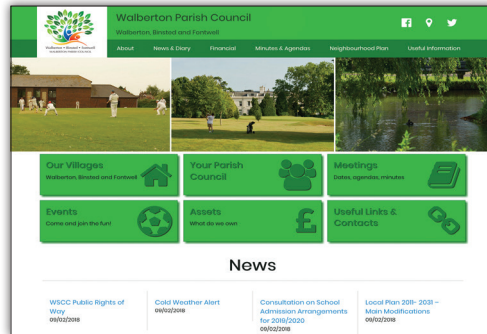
Walberton • Binsted • Fontwell
WALBERTON PARISH COUNCIL

Walberton Parish Council
Walberton, Binsted and Fontwell

About News & Diary Financial Minutes & Agendas Neighbourhood Plan Useful Information

Our Villages
Walberton, Binsted and Fontwell

Your Parish Council

Meetings
Dates, agendas, minutes

Events
Come and join the fun!

Assets
What do we own

Useful Links & Contacts

News

WSCC Public Rights of Way
09/02/2018

Cold Weather Alert
09/02/2018

Consultation on School Admission Arrangements for 2019/2020
09/02/2018

Local Plan 2011- 2031 – Main Modifications
09/02/2018